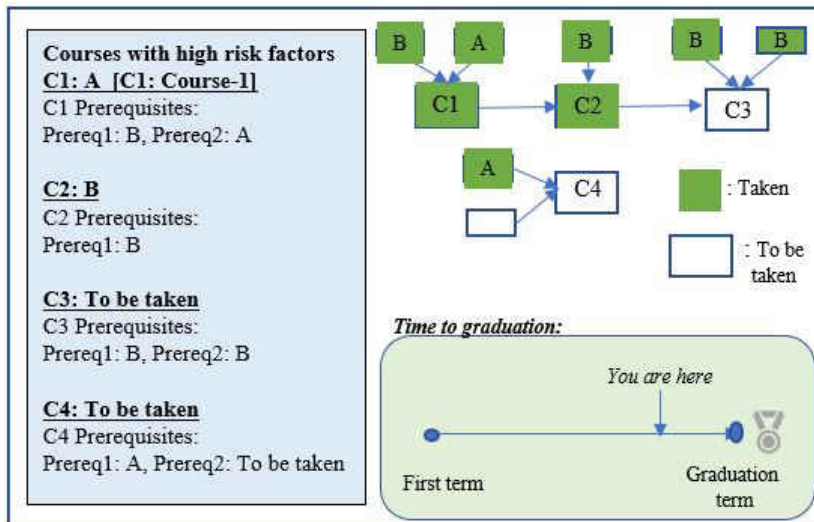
**Courses with high risk factors**
C1: A [C1: Course-1]
C1 Prerequisites:
Prereq1: B, Prereq2: A

C2: B
C2 Prerequisites:
Prereq1: B

C3: To be taken
C3 Prerequisites:
Prereq1: B, Prereq2: B

C4: To be taken
C4 Prerequisites:
Prereq1: A, Prereq2: To be taken

B A B B B
C1 C2 C3
A
C4
: Taken
: To be taken

*Time to graduation:*
*You are here*
First term
Graduation term